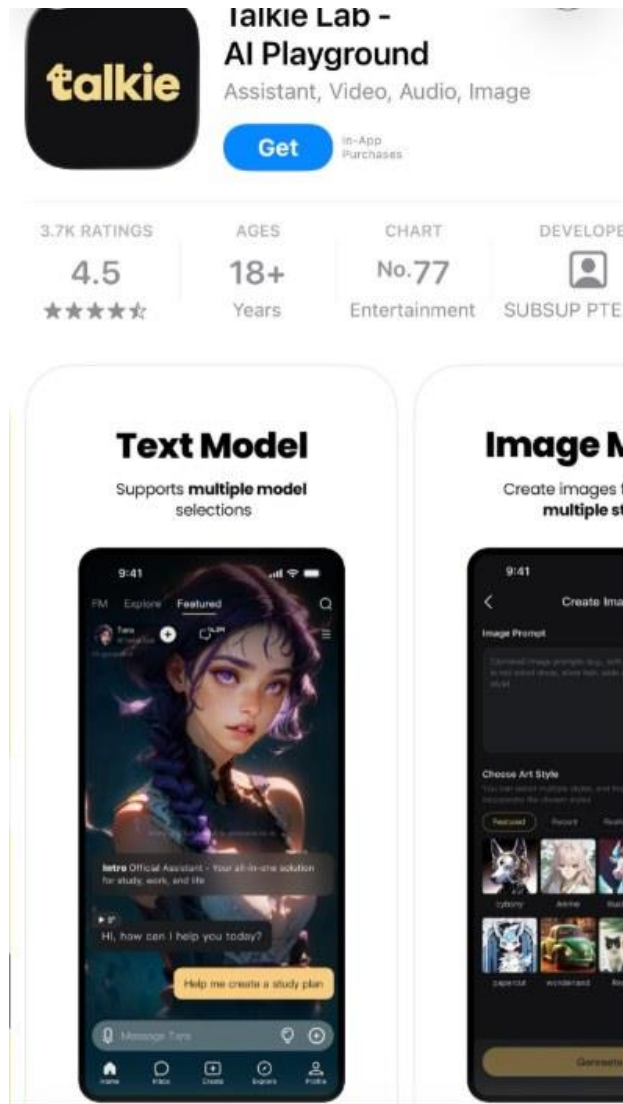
talkie

Talkie Lab - AI Playground

Assistant, Video, Audio, Image

Get

In-App Purchases

3.7K RATINGS
4.5
★★★★☆

AGES
18+
Years

CHART
No.77
Entertainment

DEVELOPE
SUBSUP PTE

Text Model

Supports **multiple model** selections

9:41

FM Explore Featured

Tara

Intro Official Assistant - Your all-in-one solution for study, work, and life

Hi, how can I help you today?

Help me create a study plan

Message Tara

Home Inbox Create Explore Profile

Image M

Create images f **multiple st**

9:41

Create Ima

Image Prompt

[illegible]

Choose Art Style

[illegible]

Featured Recent

cyborg Anime

papercut wonderland

Generate